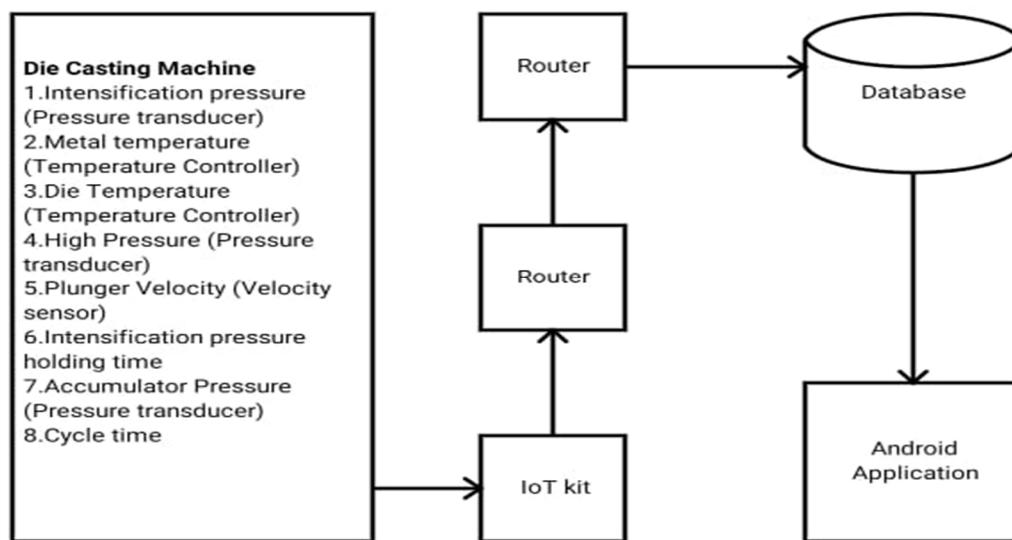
Die Casting Machine
1.Intensification pressure (Pressure transducer)
2.Metal temperature (Temperature Controller)
3.Die Temperature (Temperature Controller)
4.High Pressure (Pressure transducer)
5.Plunger Velocity (Velocity sensor)
6.Intensification pressure holding time
7.Accumulator Pressure (Pressure transducer)
8.Cycle time

Router

Router

IoT kit

Database

Android Application